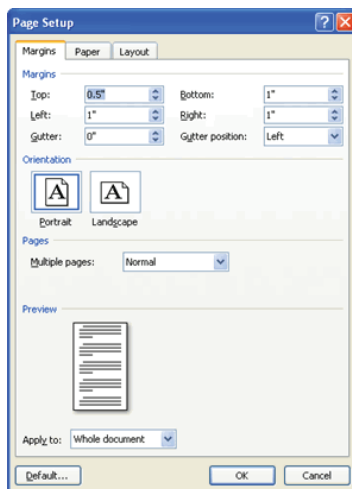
Page Setup

?

X

Margins

Paper

Layout

Margins

Top: 0.5"

Bottom: 1"

Left: 1"

Right: 1"

Gutter: 0"

Gutter position: Left

Orientation

A

A

Portrait

Landscape

Pages

Multiple pages: Normal

Preview

Apply to: Whole document

Default...

OK

Cancel